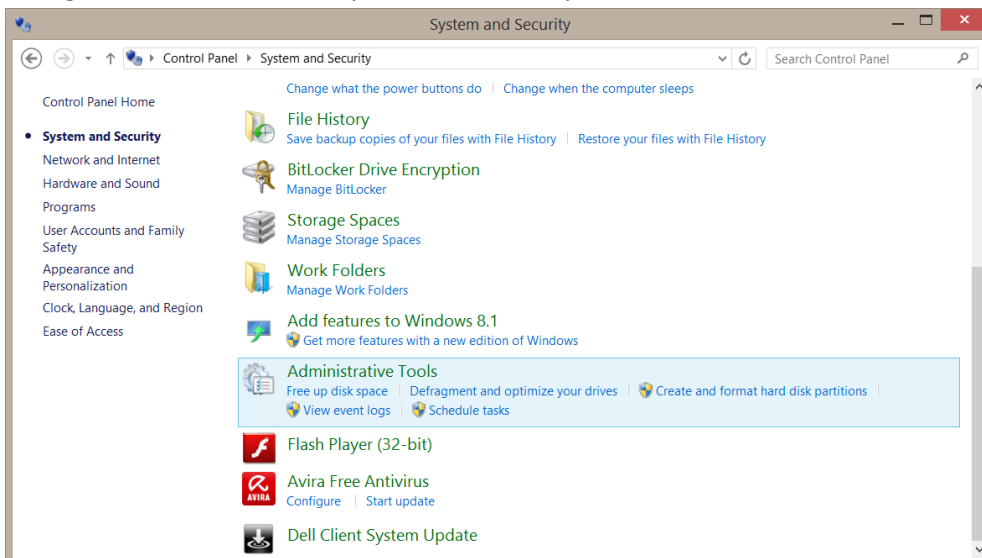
System and Security

Control Panel ▸ System and Security

Search Control Panel

Control Panel Home

System and Security
Network and Internet
Hardware and Sound
Programs
User Accounts and Family Safety
Appearance and Personalization
Clock, Language, and Region
Ease of Access

Change what the power buttons do | Change when the computer sleeps

File History
Save backup copies of your files with File History | Restore your files with File History

BitLocker Drive Encryption
Manage BitLocker

Storage Spaces
Manage Storage Spaces

Work Folders
Manage Work Folders

Add features to Windows 8.1
Get more features with a new edition of Windows

Administrative Tools
Free up disk space | Defragment and optimize your drives | Create and format hard disk partitions
View event logs | Schedule tasks

Flash Player (32-bit)

Avira Free Antivirus
Configure | Start update

Dell Client System Update